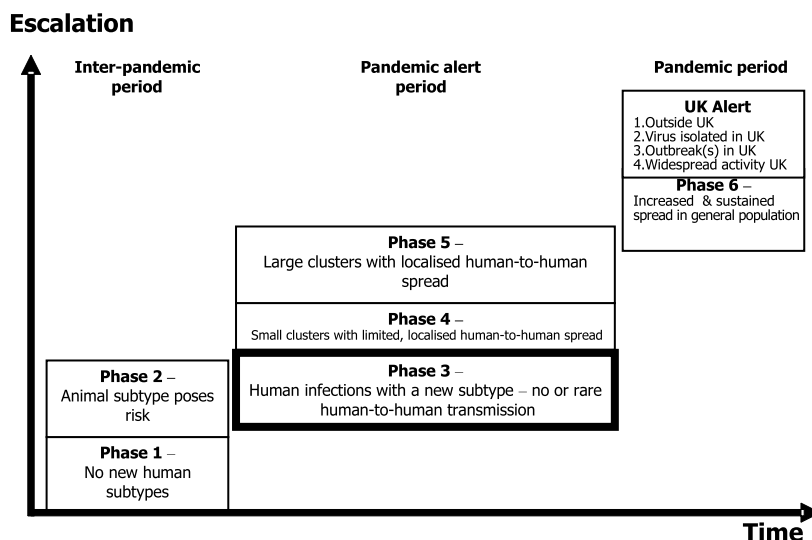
Escalation

Inter-pandemic period

Pandemic alert period

Pandemic period

UK Alert
1.Outside UK
2.Virus isolated in UK
3.Outbreak(s) in UK
4.Widespread activity UK

Phase 6 –
Increased & sustained spread in general population

Phase 5 –
Large clusters with localised human-to-human spread

Phase 4 –
Small clusters with limited, localised human-to-human spread

Phase 3 –
Human infections with a new subtype – no or rare human-to-human transmission

Phase 2 –
Animal subtype poses risk

Phase 1 –
No new human subtypes

Time